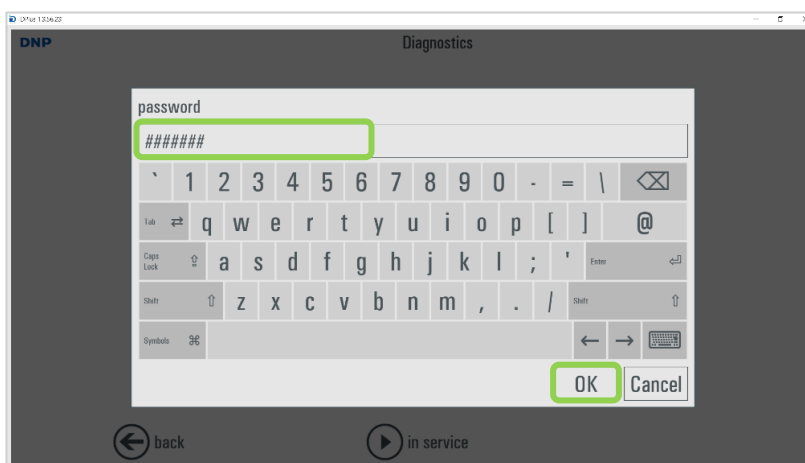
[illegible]

DNP

Diagnostics

password

#######

` 1 2 3 4 5 6 7 8 9 0 - = \ ⌫

Tab ⇄ q w e r t y u i o p [ ] @

Caps Lock ⇧ a s d f g h j k l ; ' Enter ⏎

Shift ⇧ z x c v b n m , . / Shift ⇧

Symbols ⌘ ← →

OK Cancel

back

in service